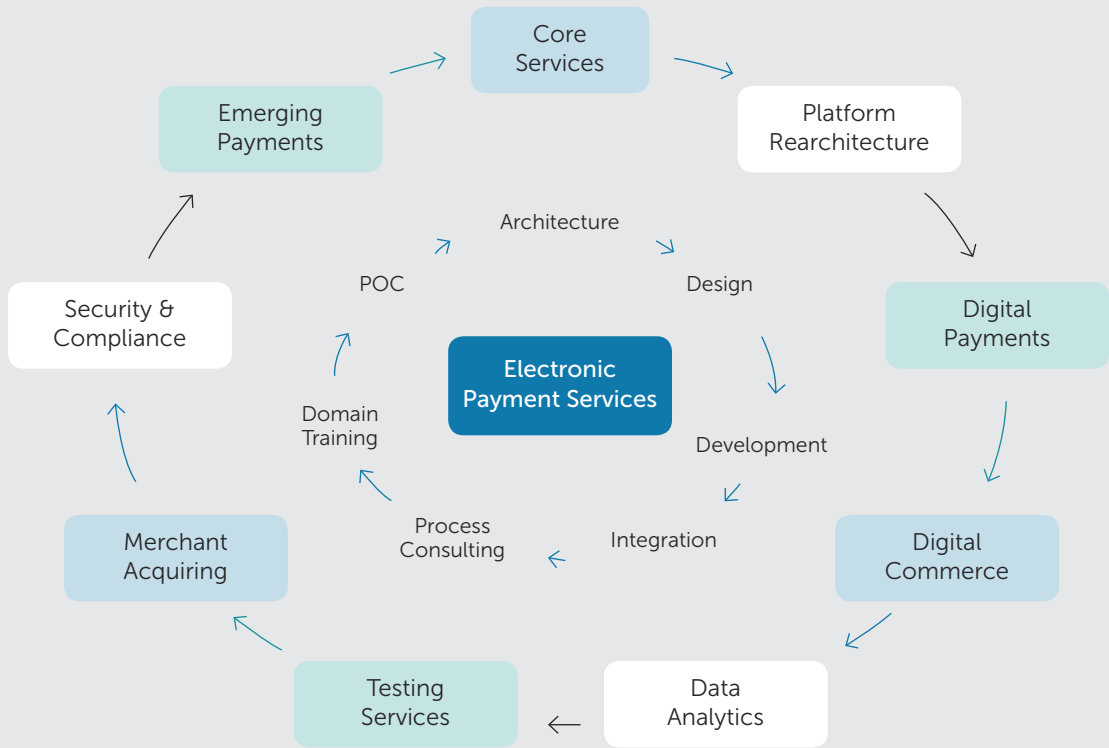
Core Services

Platform Rearchitecture

Digital Payments

Digital Commerce

Data Analytics

Testing Services

Merchant Acquiring

Security & Compliance

Emerging Payments

Architecture

Design

Development

Integration

Process Consulting

Domain Training

POC

Electronic Payment Services